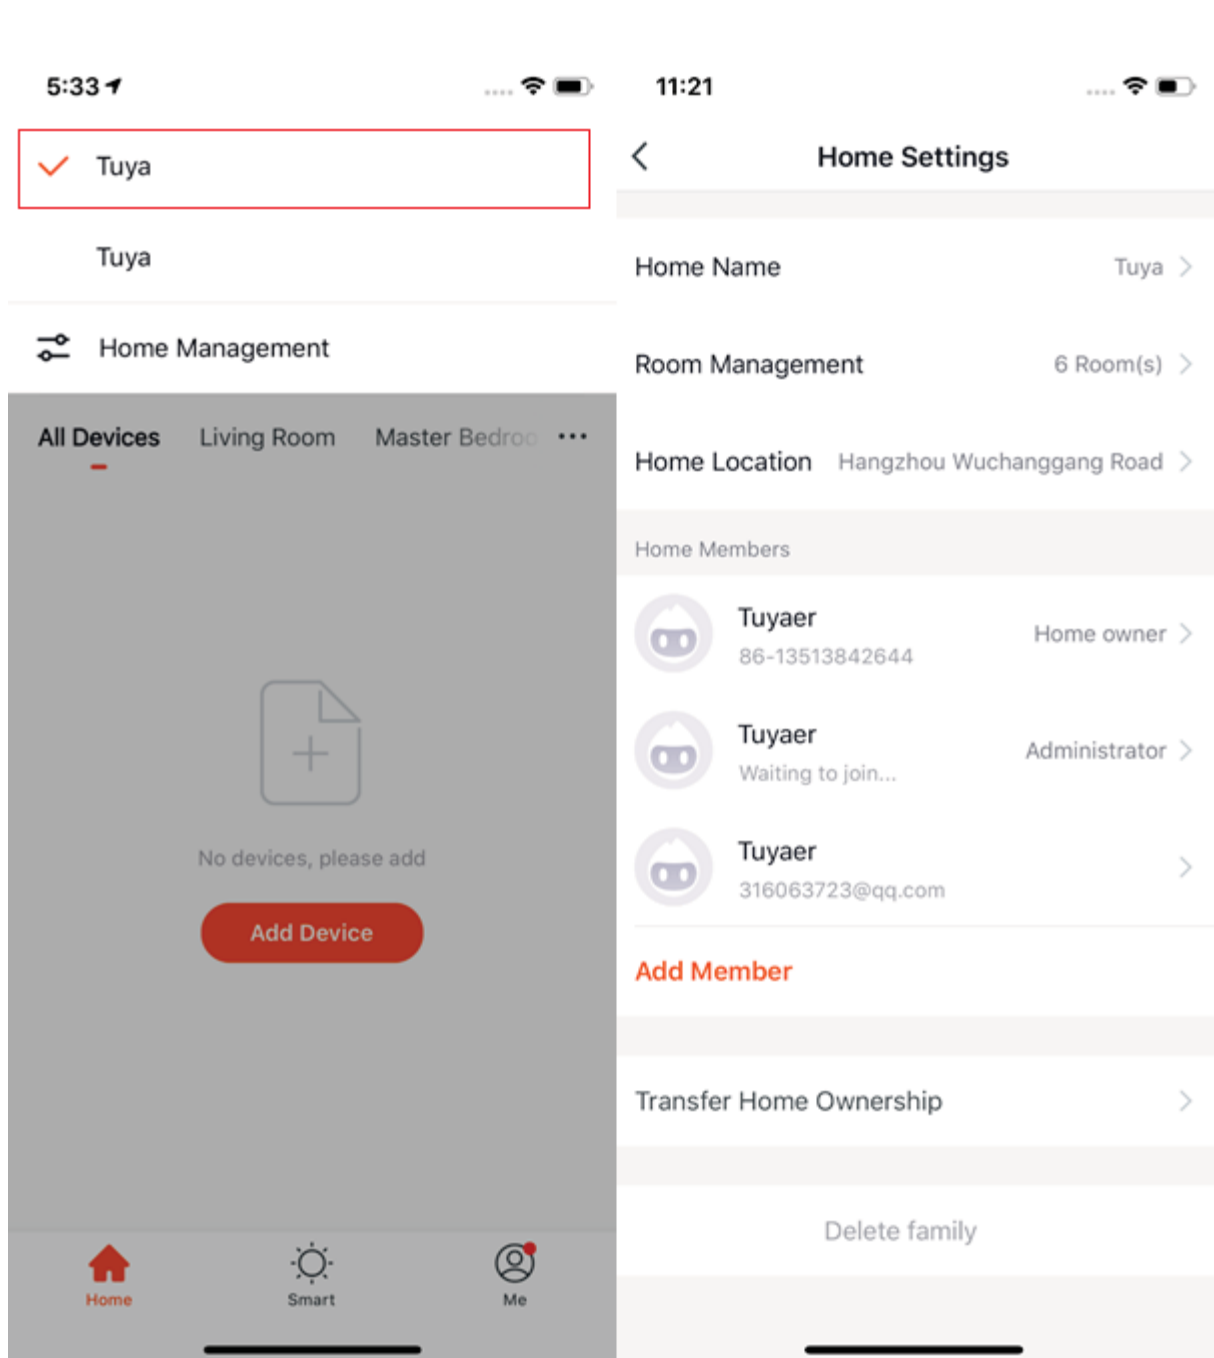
5:33

Tuya

Tuya

Home Management

All Devices Living Room Master Bedroo •••

No devices, please add

Add Device

Home Smart Me

11:21

Home Settings

Home Name Tuya

Room Management 6 Room(s)

Home Location Hangzhou Wuchanggang Road

Home Members

Tuyaer
86-13513842644
Home owner

Tuyaer
Waiting to join...
Administrator

Tuyaer
316063723@qq.com

Add Member

Transfer Home Ownership

Delete family